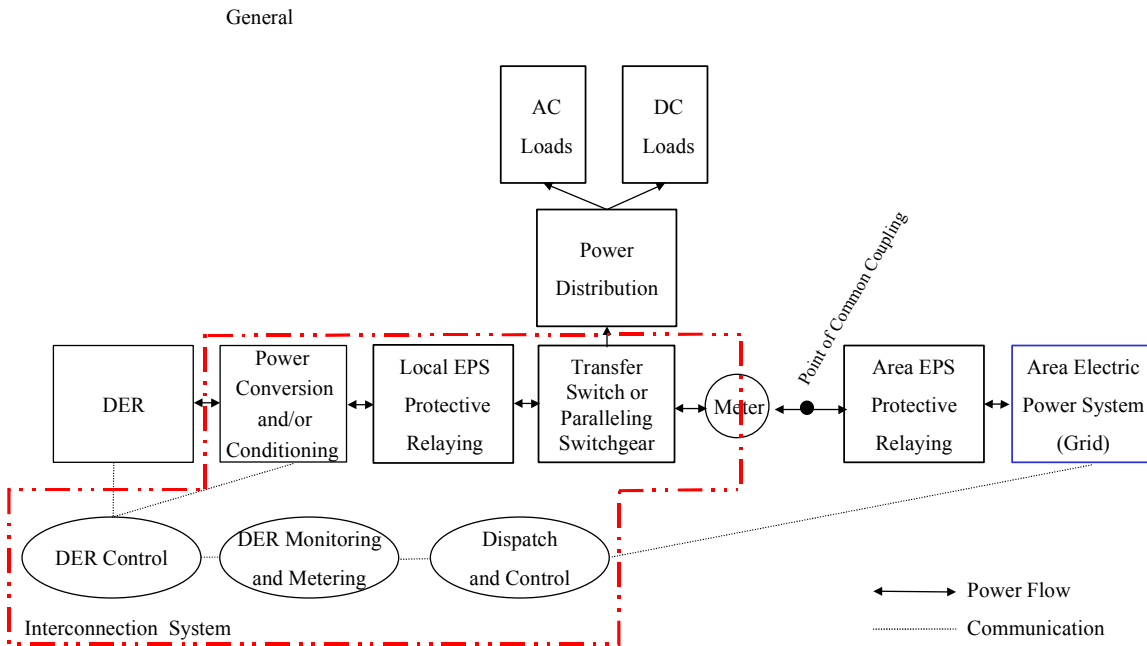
General

AC Loads

DC Loads

Power Distribution

Point of Common Coupling

DER

Power Conversion and/or Conditioning

Local EPS Protective Relaying

Transfer Switch or Paralleling Switchgear

Meter

Area EPS Protective Relaying

Area Electric Power System (Grid)

DER Control

DER Monitoring and Metering

Dispatch and Control

Interconnection System

Power Flow

Communication